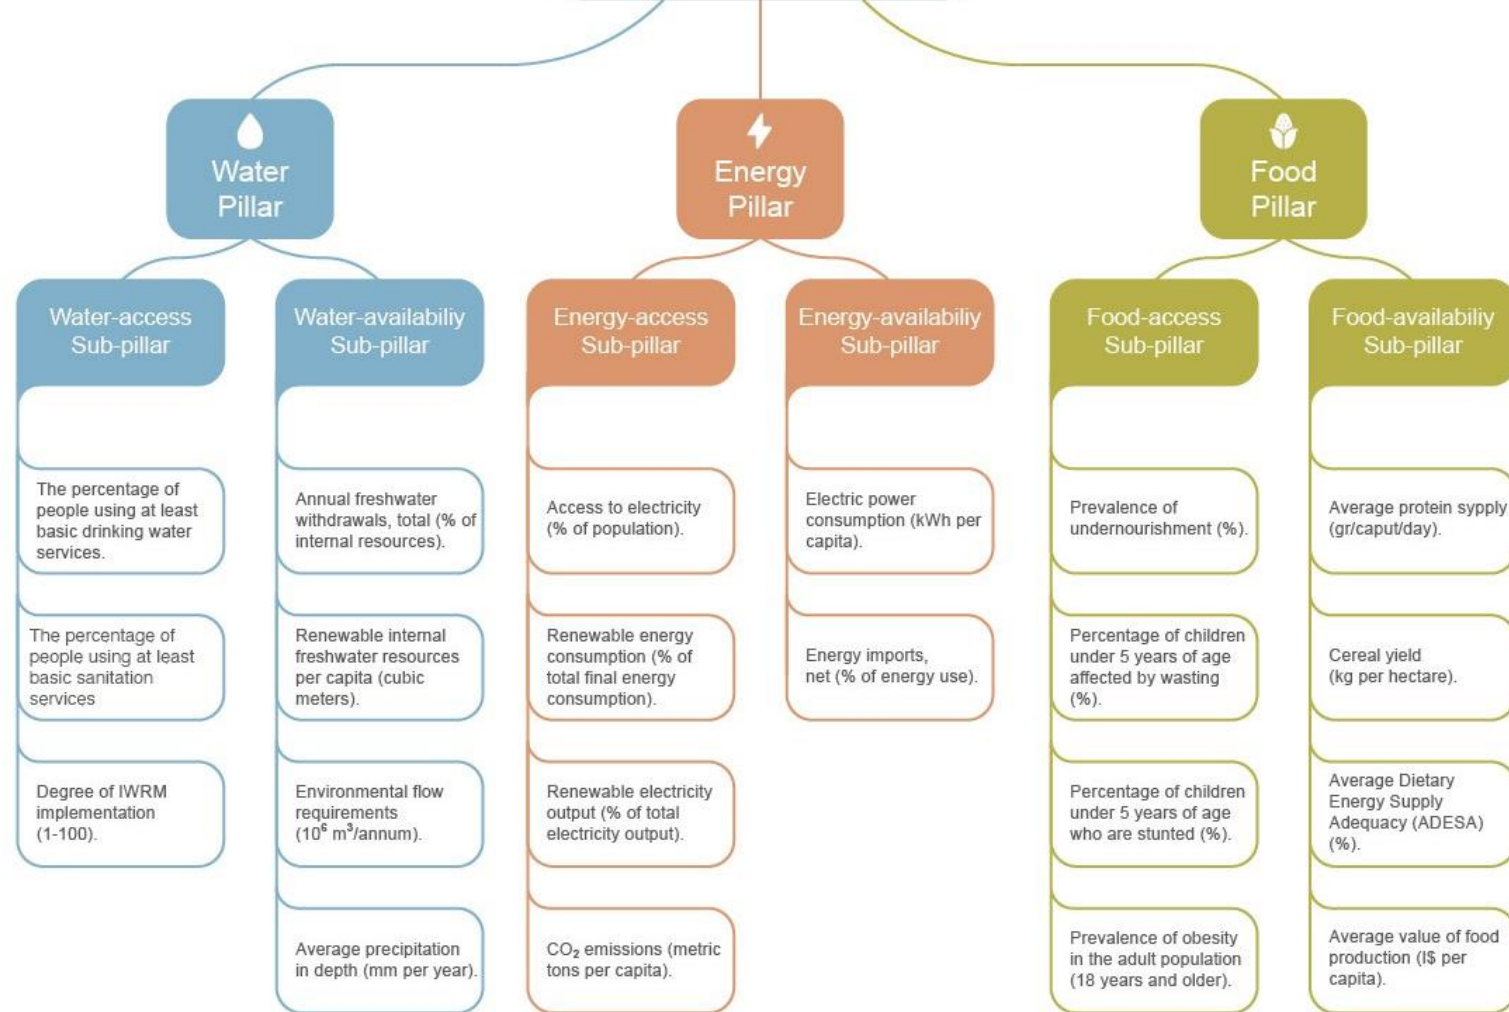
Water Pillar

Water-access Sub-pillar

The percentage of people using at least basic drinking water services.

The percentage of people using at least basic sanitation services

Degree of IWRM implementation (1-100).

Water-availabiliy Sub-pillar

Annual freshwater withdrawals, total (% of internal resources).

Renewable internal freshwater resources per capita (cubic meters).

Environmental flow requirements ($10^6$ $m^3$/annum).

Average precipitation in depth (mm per year).

Energy Pillar

Energy-access Sub-pillar

Access to electricity (% of population).

Renewable energy consumption (% of total final energy consumption).

Renewable electricity output (% of total electricity output).

$CO_2$ emissions (metric tons per capita).

Energy-availabiliy Sub-pillar

Electric power consumption (kWh per capita).

Energy imports, net (% of energy use).

Food Pillar

Food-access Sub-pillar

Prevalence of undernourishment (%).

Percentage of children under 5 years of age affected by wasting (%).

Percentage of children under 5 years of age who are stunted (%).

Prevalence of obesity in the adult population (18 years and older).

Food-availabiliy Sub-pillar

Average protein sypply (gr/caput/day).

Cereal yield (kg per hectare).

Average Dietary Energy Supply Adequacy (ADESA) (%).

Average value of food production (I$ per capita).